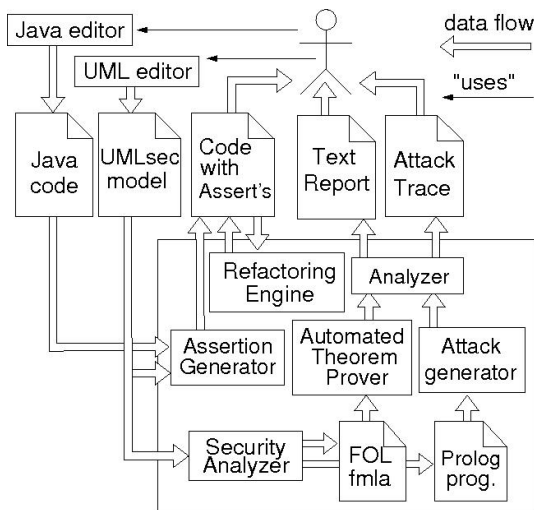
Java editor

data flow

UML editor

"uses"

Java code

UMLsec model

Code with Assert's

Text Report

Attack Trace

Refactoring Engine

Analyzer

Assertion Generator

Automated Theorem Prover

Attack generator

Security Analyzer

FOL fmla

Prolog prog.